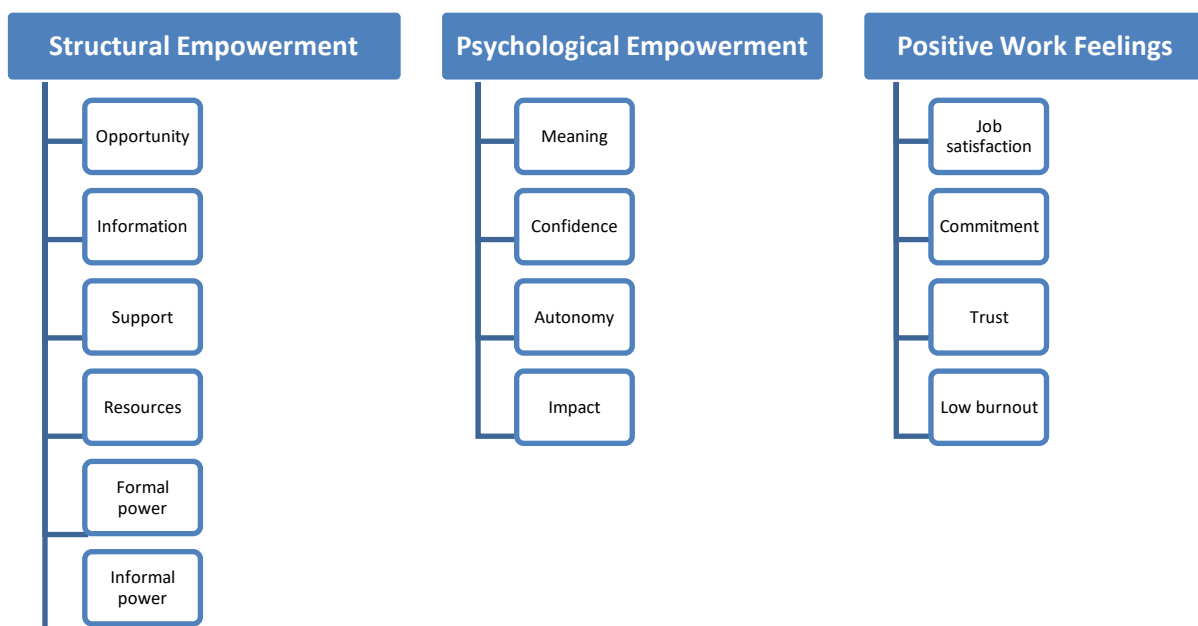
Structural Empowerment

Opportunity

Information

Support

Resources

Formal power

Informal power

Psychological Empowerment

Meaning

Confidence

Autonomy

Impact

Positive Work Feelings

Job satisfaction

Commitment

Trust

Low burnout